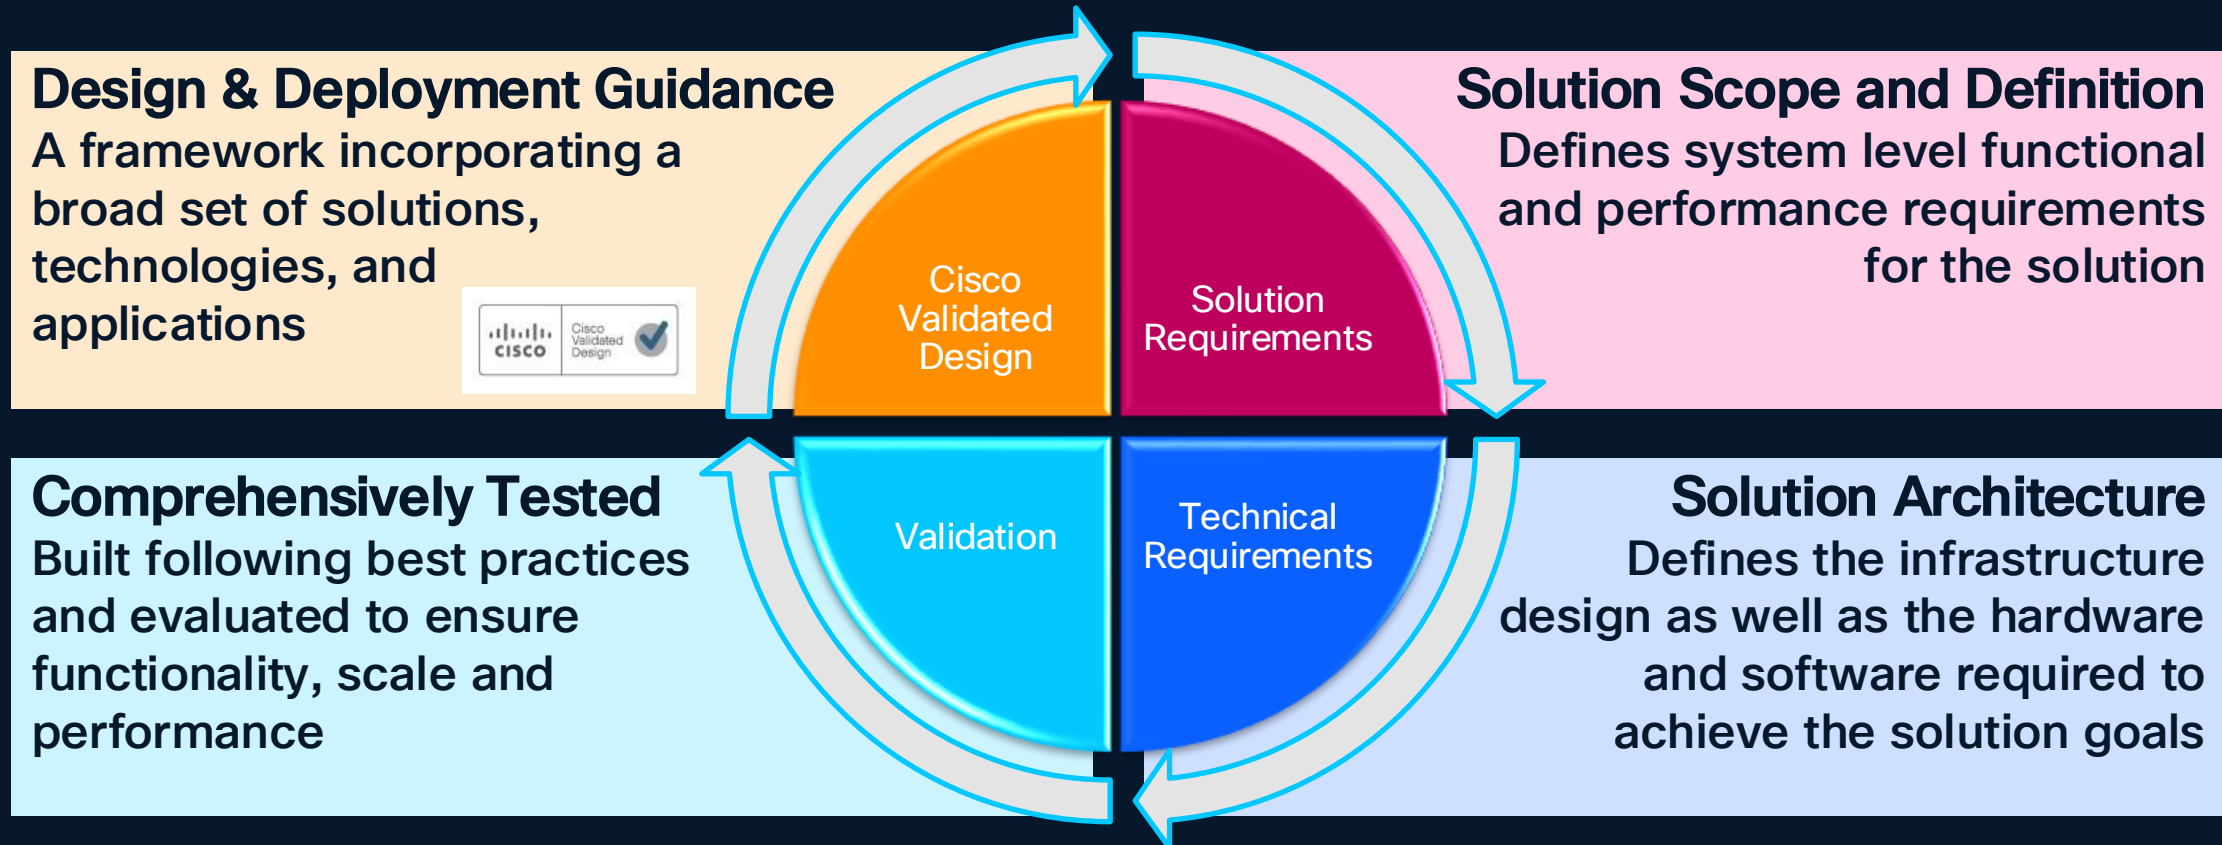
Design & Deployment Guidance
A framework incorporating a broad set of solutions, technologies, and applications

cisco Cisco Validated Design

Solution Scope and Definition
Defines system level functional and performance requirements for the solution

Cisco Validated Design

Solution Requirements

Validation

Technical Requirements

Comprehensively Tested
Built following best practices and evaluated to ensure functionality, scale and performance

Solution Architecture
Defines the infrastructure design as well as the hardware and software required to achieve the solution goals